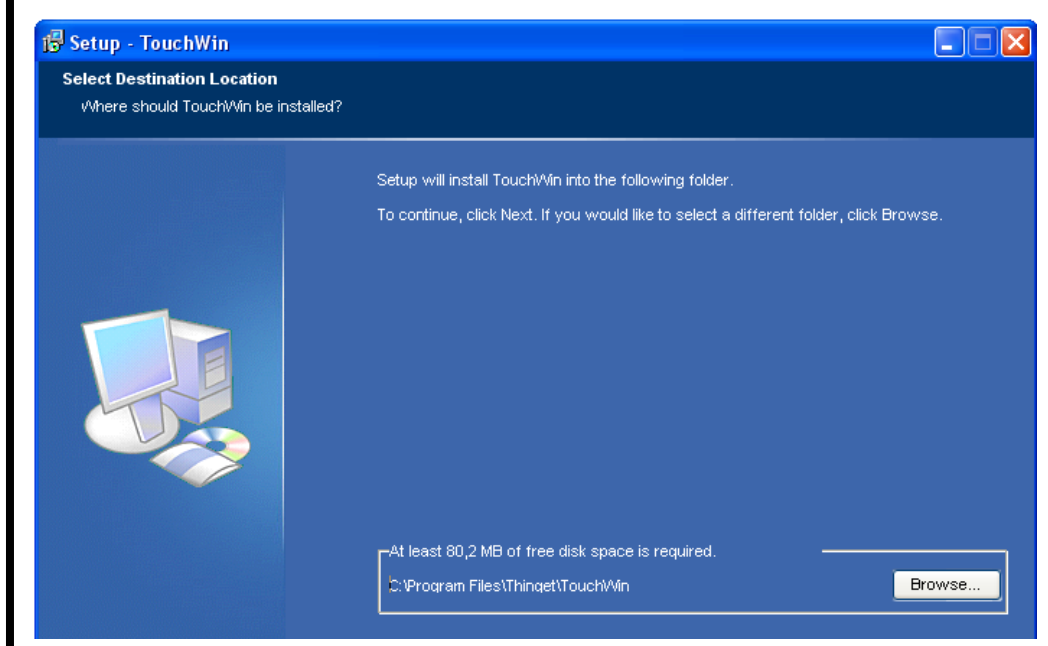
Setup - TouchWin

Select Destination Location

Where should TouchWin be installed?

Setup will install TouchWin into the following folder.

To continue, click Next. If you would like to select a different folder, click Browse.

At least 80,2 MB of free disk space is required.

C:\Program Files\Thinget\TouchWin

Browse...